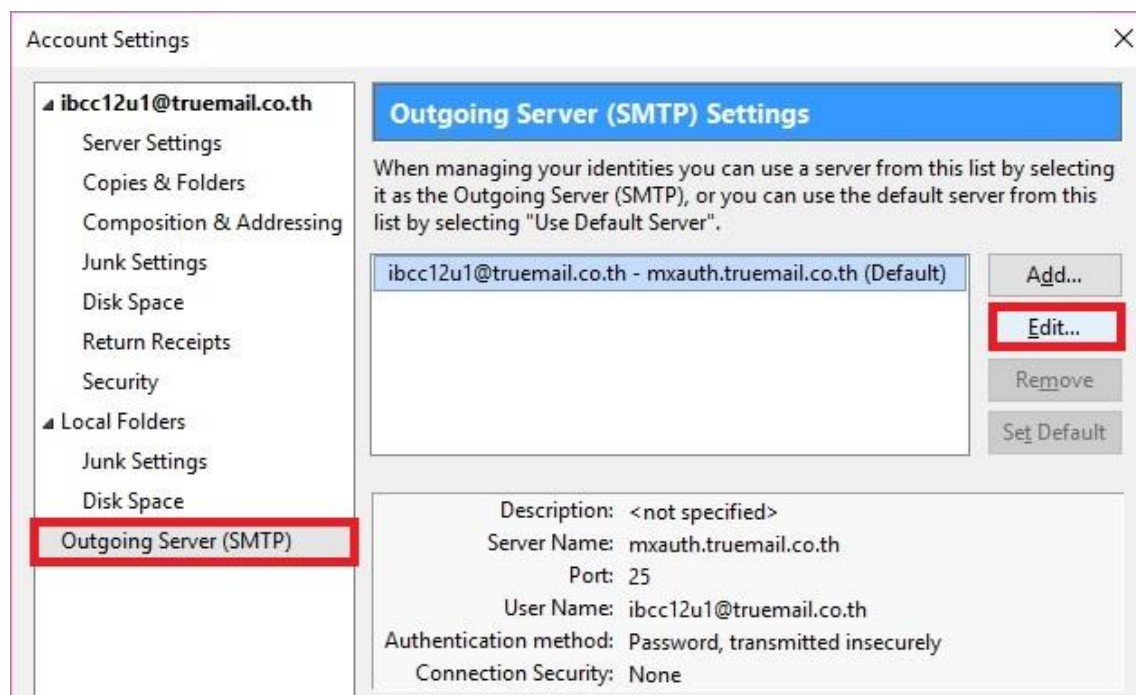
Account Settings

ibcc12u1@truemail.co.th
Server Settings
Copies & Folders
Composition & Addressing
Junk Settings
Disk Space
Return Receipts
Security
Local Folders
Junk Settings
Disk Space
Outgoing Server (SMTP)

Outgoing Server (SMTP) Settings

When managing your identities you can use a server from this list by selecting it as the Outgoing Server (SMTP), or you can use the default server from this list by selecting "Use Default Server".

ibcc12u1@truemail.co.th - mxauth.truemail.co.th (Default)

Add...
Edit...
Remove
Set Default

Description: <not specified>
Server Name: mxauth.truemail.co.th
Port: 25
User Name: ibcc12u1@truemail.co.th
Authentication method: Password, transmitted insecurely
Connection Security: None